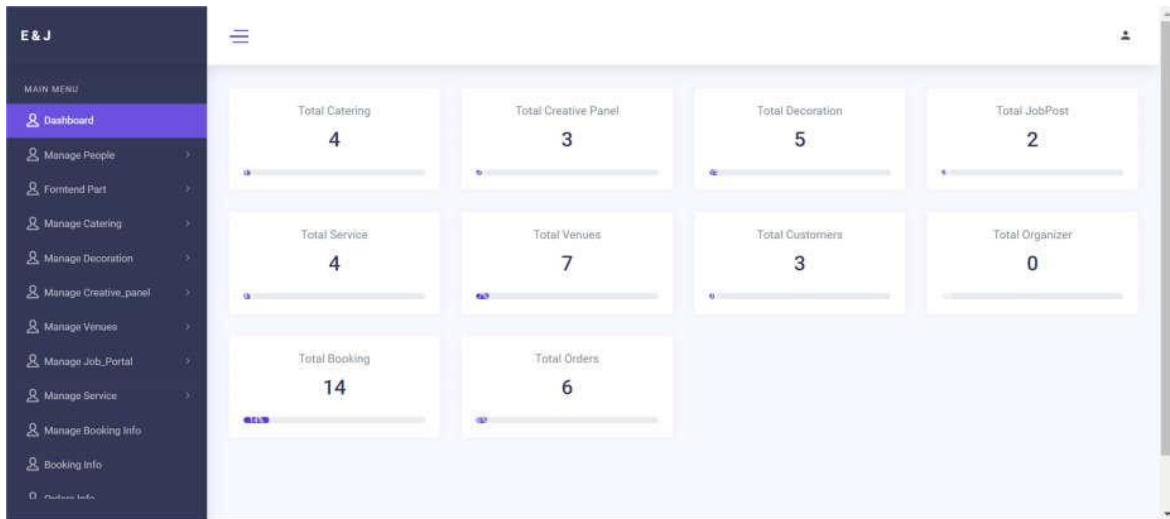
E&J

MAIN MENU

Dashboard

Manage People

Forntend Part

Manage Catering

Manage Decoration

Manage Creative_panel

Manage Venues

Manage Job_Portal

Manage Service

Manage Booking Info

Booking Info

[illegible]

Total Catering
4

Total Creative Panel
3

Total Decoration
5

Total JobPost
2

Total Service
4

Total Venues
7

Total Customers
3

Total Organizer
0

Total Booking
14

Total Orders
6